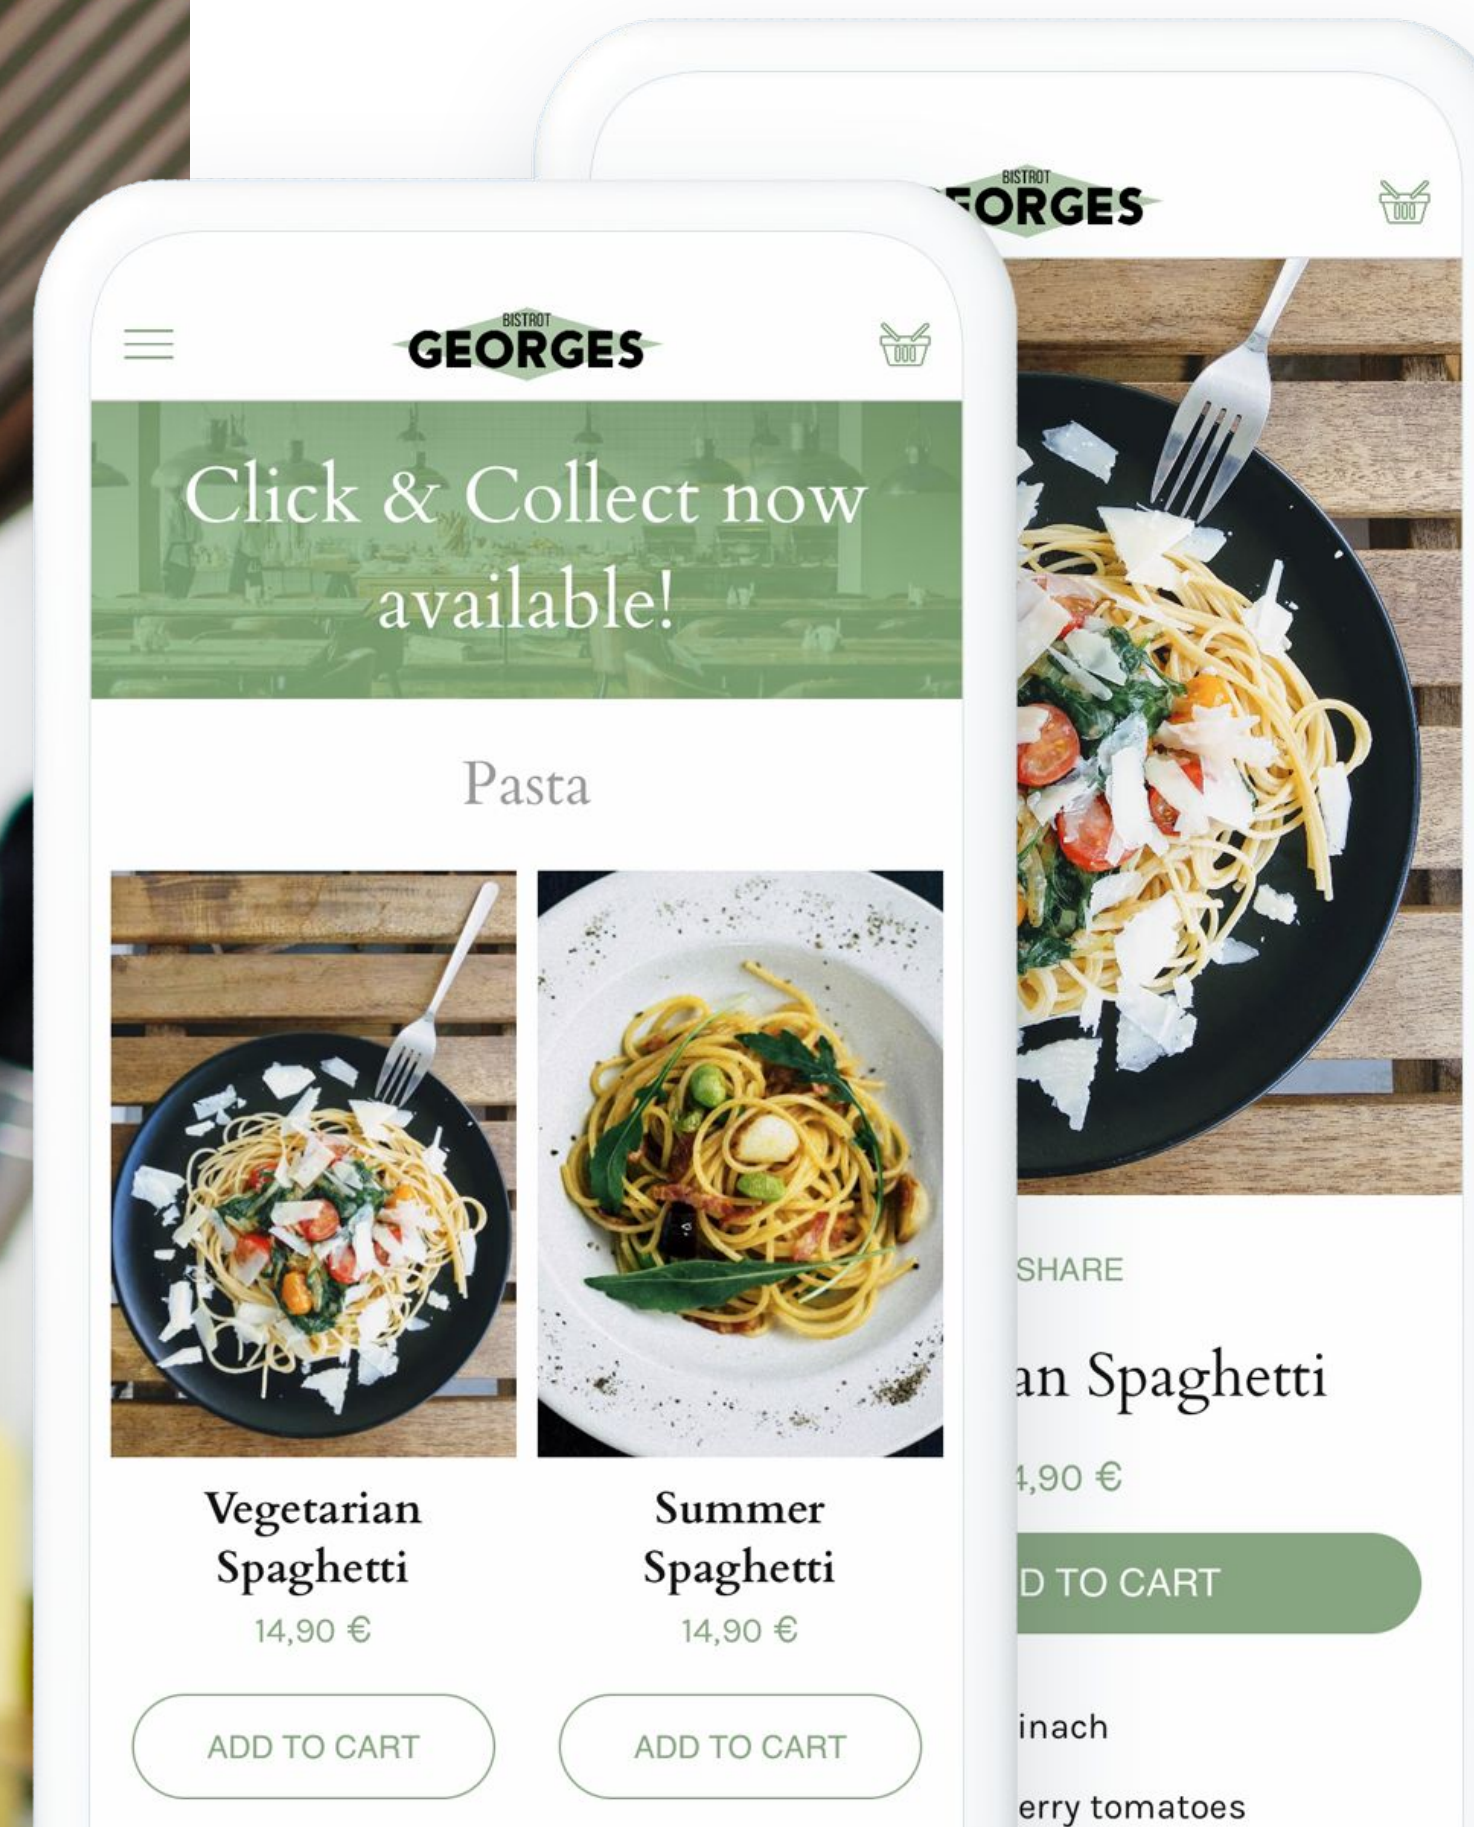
BISTROT
GEORGES

Click & Collect now available!

Pasta

Vegetarian Spaghetti
14,90 €
ADD TO CART

Summer Spaghetti
14,90 €
ADD TO CART

BISTROT
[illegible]ORGES

SHARE

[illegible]an Spaghetti

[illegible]4,90 €

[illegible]D TO CART

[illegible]inach

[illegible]erry tomatoes